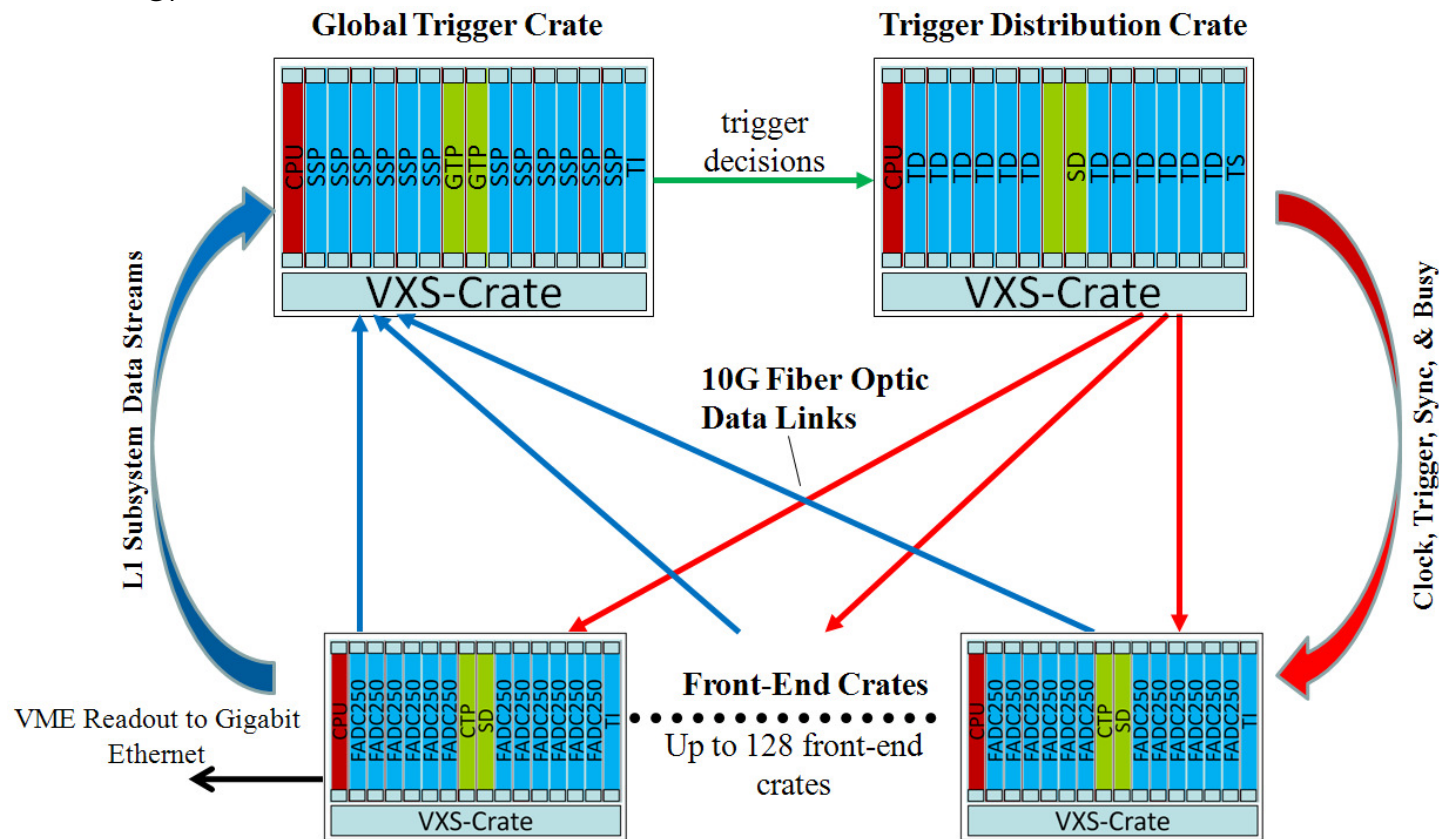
Global Trigger Crate

CPU SSP SSP SSP SSP SSP SSP GTP GTP SSP SSP SSP SSP SSP TI

VXS-Crate

trigger decisions

Trigger Distribution Crate

CPU TD TD TD TD TD TD SD TD TD TD TD TD TD TS

VXS-Crate

L1 Subsystem Data Streams

Clock, Trigger, Sync, & Busy

10G Fiber Optic Data Links

CPU FADC250 FADC250 FADC250 FADC250 FADC250 FADC250 CTP SD FADC250 FADC250 FADC250 FADC250 FADC250 FADC250 TI

VXS-Crate

VME Readout to Gigabit Ethernet

Front-End Crates

Up to 128 front-end crates

CPU FADC250 FADC250 FADC250 FADC250 FADC250 FADC250 CTP SD FADC250 FADC250 FADC250 FADC250 FADC250 FADC250 TI

VXS-Crate